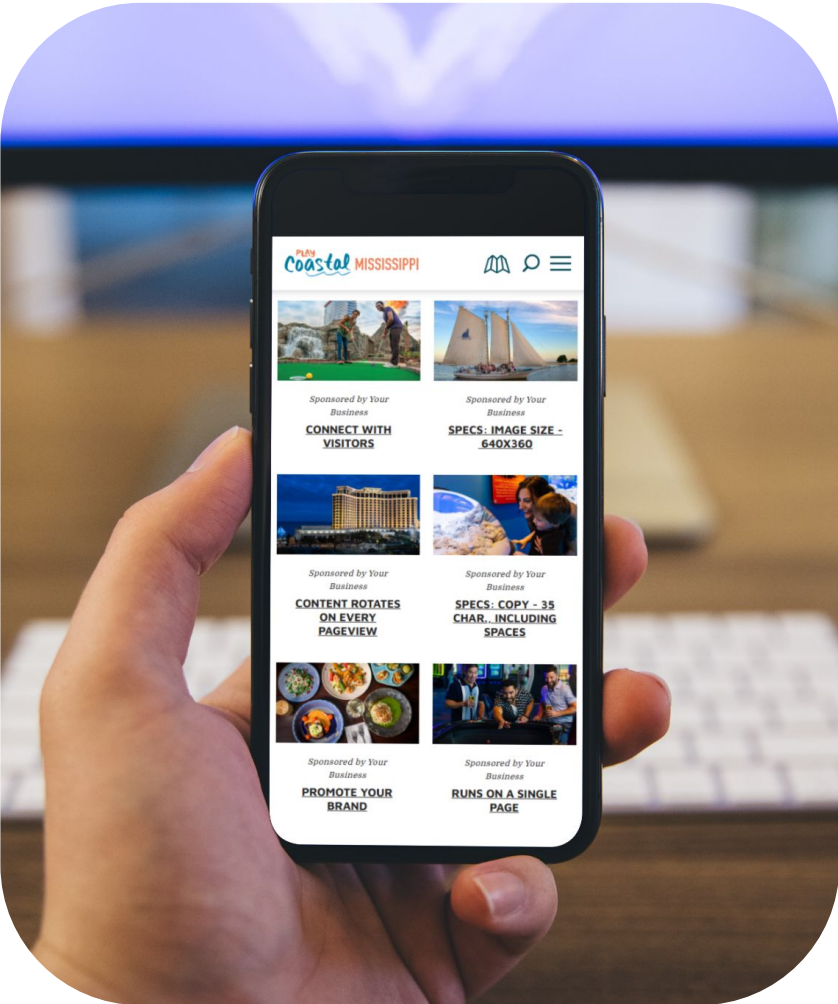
PLAY Coastal MISSISSIPPI

Sponsored by Your Business

CONNECT WITH VISITORS

Sponsored by Your Business

SPECS: IMAGE SIZE - 640X360

Sponsored by Your Business

CONTENT ROTATES ON EVERY PAGEVIEW

Sponsored by Your Business

SPECS: COPY - 35 CHAR., INCLUDING SPACES

Sponsored by Your Business

PROMOTE YOUR BRAND

Sponsored by Your Business

RUNS ON A SINGLE PAGE